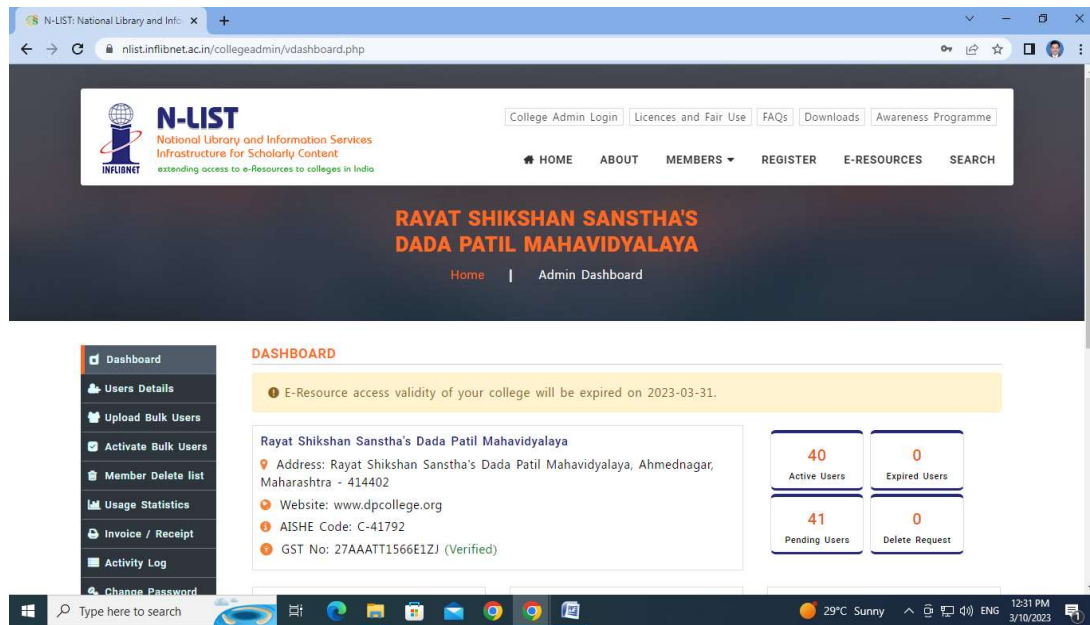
N-LIST: National Library and Info ×
nlist.inflibnet.ac.in/collegeadmin/vdashboard.php

N-LIST
National Library and Information Services Infrastructure for Scholarly Content
extending access to e-Resources to colleges in India
INFLIBNET

College Admin Login | Licences and Fair Use | FAQs | Downloads | Awareness Programme

HOME ABOUT MEMBERS REGISTER E-RESOURCES SEARCH

RAYAT SHIKSHAN SANSTHA'S DADA PATIL MAHAVIDYALAYA

Home | Admin Dashboard

Dashboard
Users Details
Upload Bulk Users
Activate Bulk Users
Member Delete list
Usage Statistics
Invoice / Receipt
Activity Log
Change Password

DASHBOARD

E-Resource access validity of your college will be expired on 2023-03-31.

Rayat Shikshan Sanstha's Dada Patil Mahavidyalaya
Address: Rayat Shikshan Sanstha's Dada Patil Mahavidyalaya, Ahmednagar, Maharashtra - 414402
Website: www.dpcollege.org
AISHE Code: C-41792
GST No: 27AAATT1566E1ZJ (Verified)

40
Active Users

0
Expired Users

41
Pending Users

0
Delete Request

Type here to search
29°C Sunny ENG 12:31 PM 3/10/2023